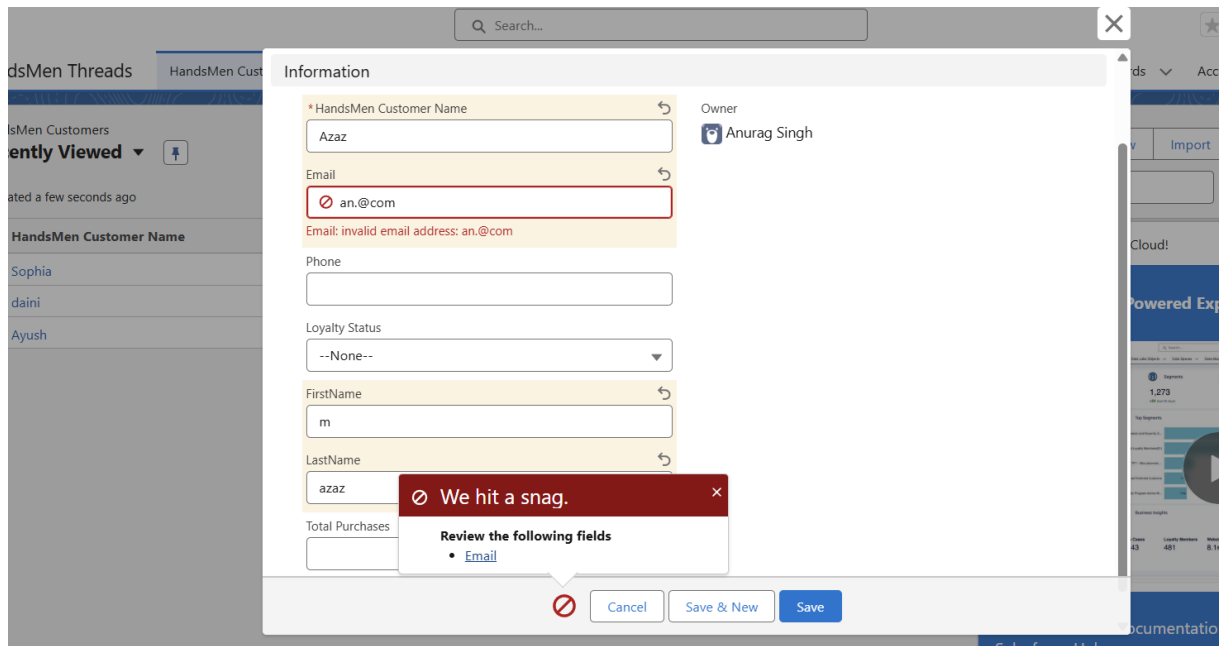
Search...

dsMen Threads

HandsMen Cust

dsMen Customers

ently Viewed

ated a few seconds ago

HandsMen Customer Name

Sophia

daini

Ayush

rds

Acc

Import

Cloud!

Powered Exp

1,273

Information

* HandsMen Customer Name

Azaz

Email

an.@com

Email: invalid email address: an.@com

Phone

Loyalty Status

--None--

FirstName

m

LastName

azaz

Total Purchases

Owner

Anurag Singh

We hit a snag.

Review the following fields

- Email

Cancel

Save & New

Save

ocumentatio